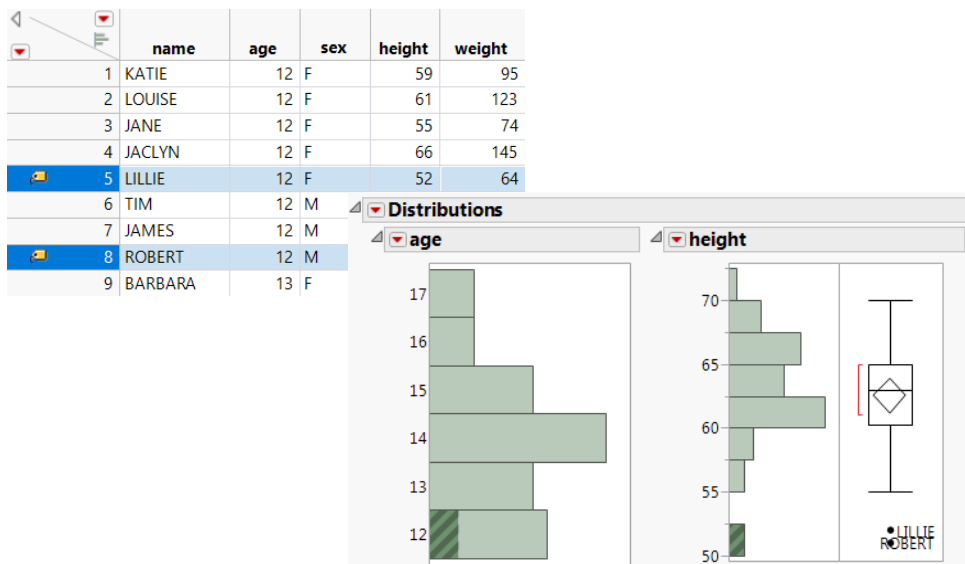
| | name | age | sex | height | weight |
|---|---|---|---|---|---|
| 1 | KATIE | 12 | F | 59 | 95 |
| 2 | LOUISE | 12 | F | 61 | 123 |
| 3 | JANE | 12 | F | 55 | 74 |
| 4 | JACLYN | 12 | F | 66 | 145 |
| 5 | LILLIE | 12 | F | 52 | 64 |
| 6 | TIM | 12 | M | | |
| 7 | JAMES | 12 | M | | |
| 8 | ROBERT | 12 | M | | |
| 9 | BARBARA | 13 | F | | |

Distributions

age

17
16
15
14
13
12

height

70
65
60
55
50

LILLIE
ROBERT